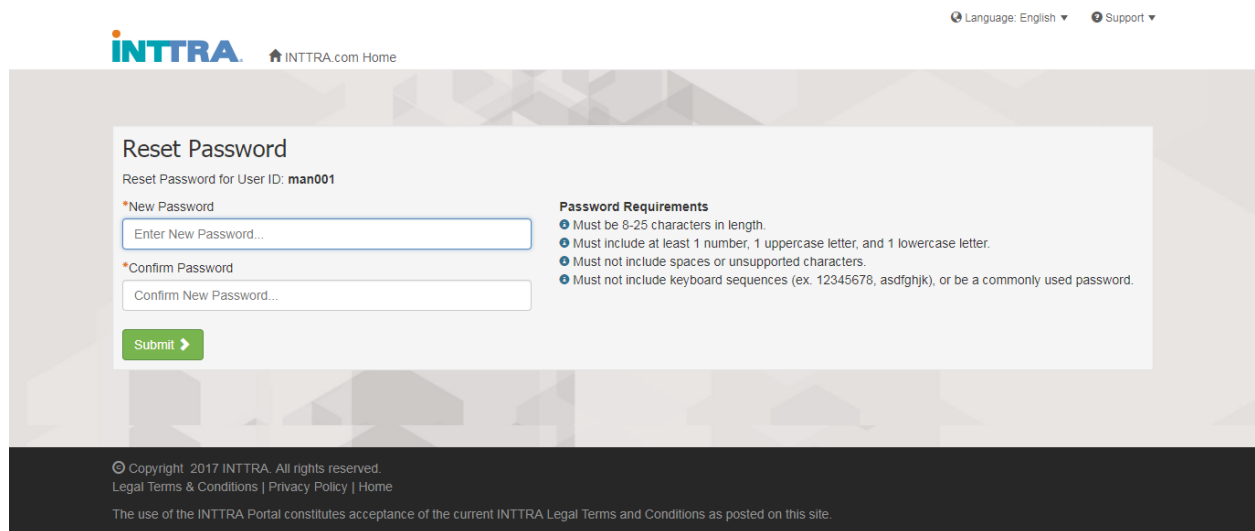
Language: English ▼ Support ▼

INTTRA. INTTRA.com Home

Reset Password

Reset Password for User ID: man001

*New Password

Enter New Password...

*Confirm Password

Confirm New Password...

Submit

Password Requirements
Must be 8-25 characters in length.
Must include at least 1 number, 1 uppercase letter, and 1 lowercase letter.
Must not include spaces or unsupported characters.
Must not include keyboard sequences (ex. 12345678, asdfghjk), or be a commonly used password.

© Copyright 2017 INTTRA. All rights reserved.
Legal Terms & Conditions | Privacy Policy | Home

The use of the INTTRA Portal constitutes acceptance of the current INTTRA Legal Terms and Conditions as posted on this site.